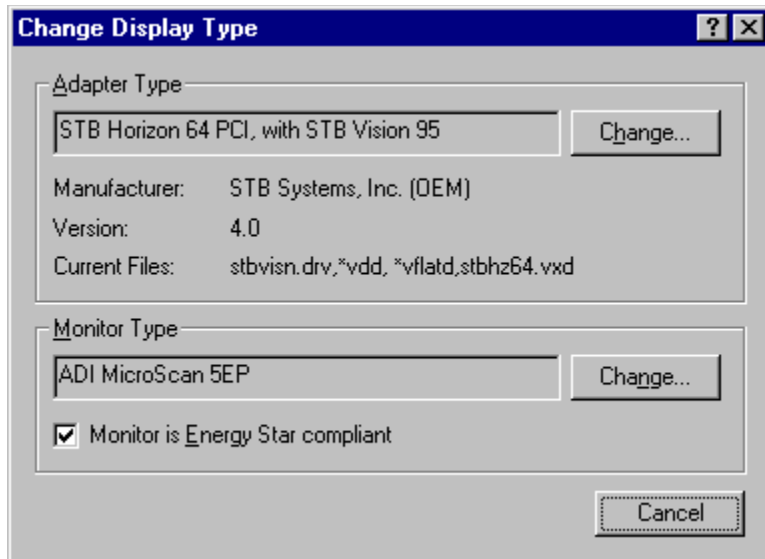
Change Display Type

? X

Adapter Type

STB Horizon 64 PCI, with STB Vision 95

Change...

Manufacturer: STB Systems, Inc. (OEM)

Version: 4.0

Current Files: stbvisn.drv,*vdd, *vflatd,stbhz64.vxd

Monitor Type

ADI MicroScan 5EP

Change...

Monitor is Energy Star compliant

Cancel